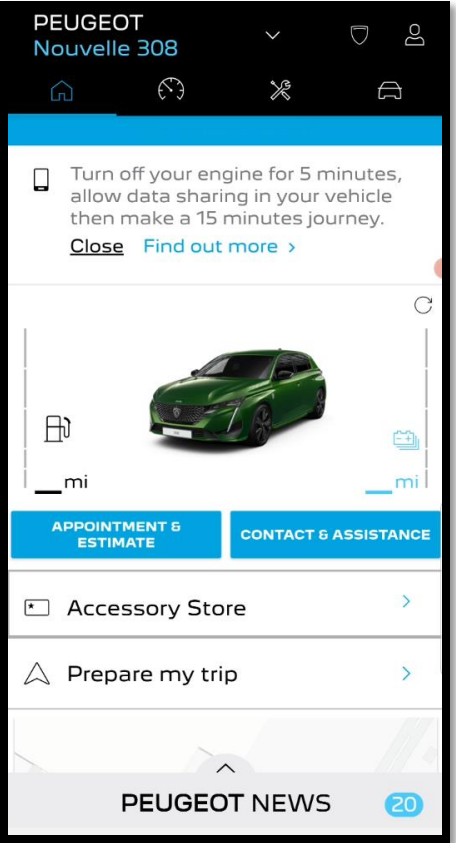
PEUGEOT
Nouvelle 308

Turn off your engine for 5 minutes, allow data sharing in your vehicle then make a 15 minutes journey.
Close Find out more >

__mi
__mi

APPOINTMENT & ESTIMATE
CONTACT & ASSISTANCE

Accessory Store >

Prepare my trip >

PEUGEOT NEWS 20